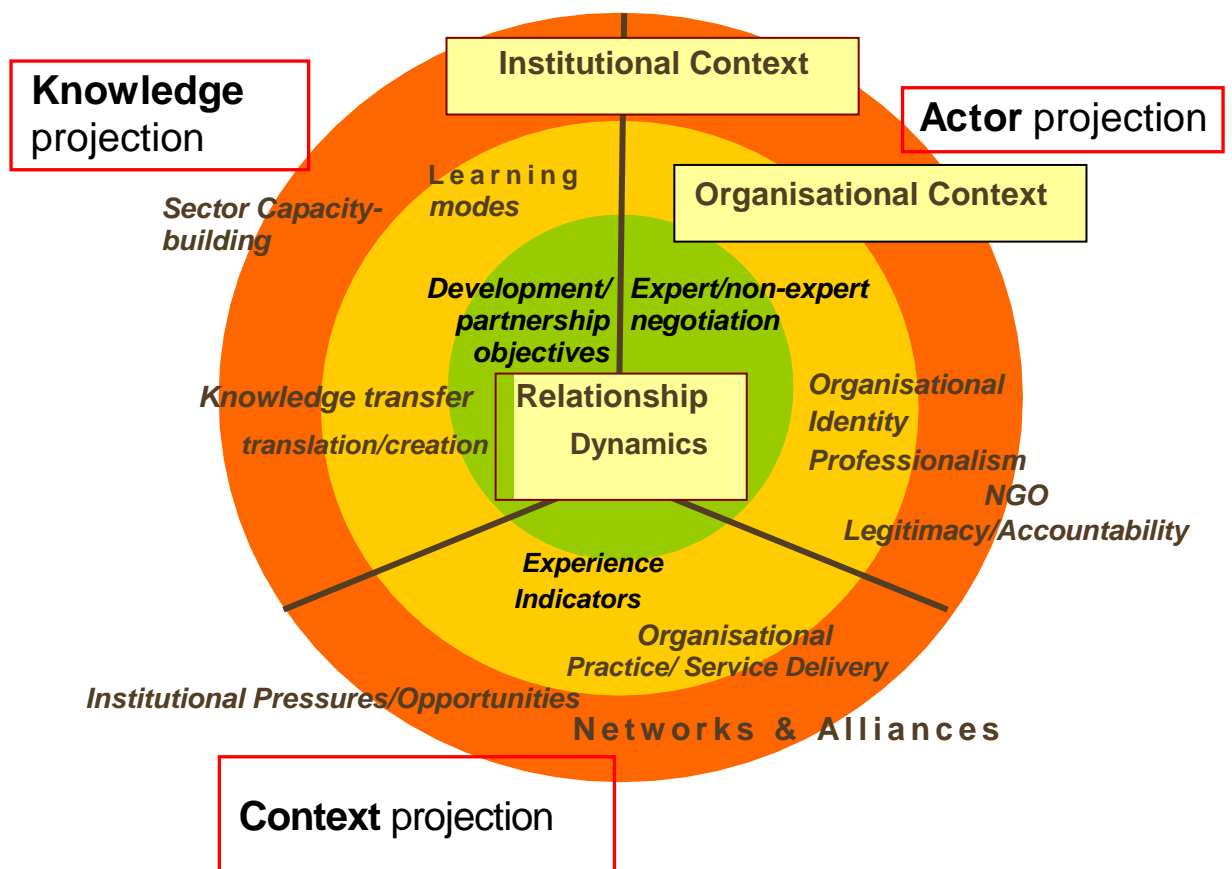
Knowledge projection

Institutional Context

Actor projection

Learning modes

Organisational Context

Sector Capacity-building

Development/ partnership objectives

Expert/non-expert negotiation

Knowledge transfer

translation/creation

Relationship

Dynamics

Organisational Identity

Professionalism

NGO

Legitimacy/Accountability

Experience

Indicators

Organisational Practice/ Service Delivery

Institutional Pressures/Opportunities

Networks & Alliances

Context projection